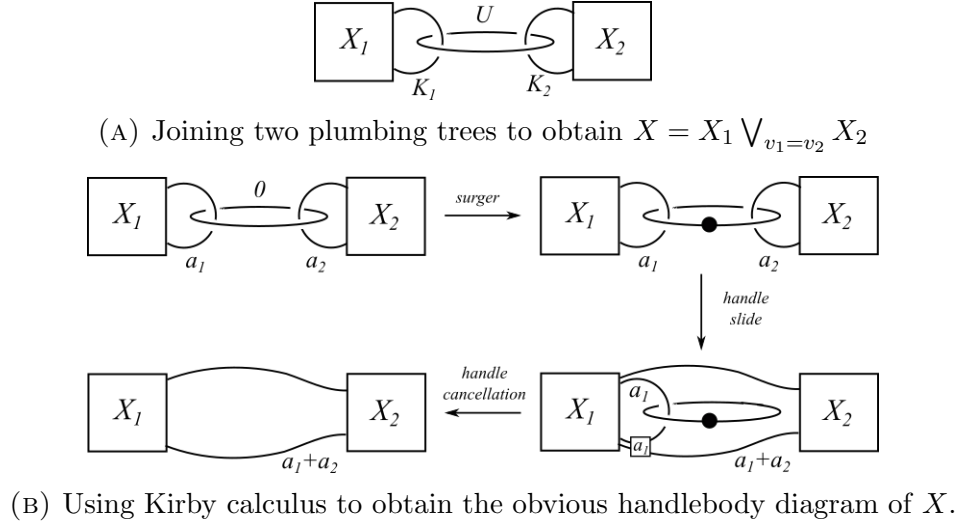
$X_1$ $U$ $X_2$

$K_1$ $K_2$

(A) Joining two plumbing trees to obtain $X = X_1 \bigvee_{v_1=v_2} X_2$

$X_1$ $0$ $X_2$ surger $X_1$ $X_2$

$a_1$ $a_2$ $a_1$ $a_2$

handle slide

handle cancellation

$X_1$ $X_2$ $X_1$ $a_1$ $X_2$

$a_1+a_2$ $a_1$ $a_1+a_2$

(B) Using Kirby calculus to obtain the obvious handlebody diagram of $X$.